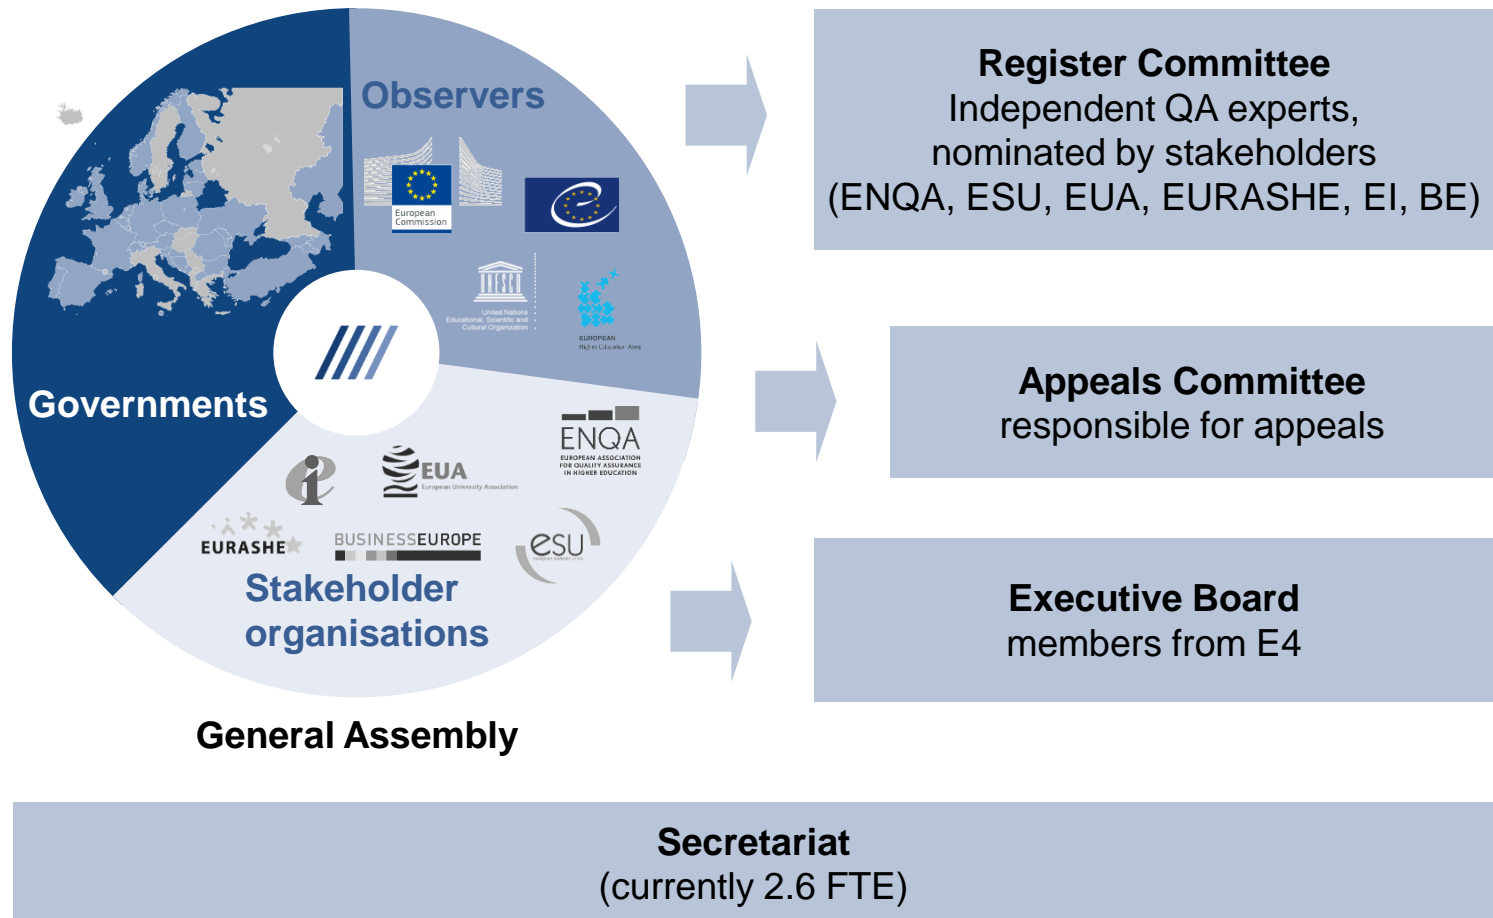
Observers

European Commission

United Nations Educational, Scientific and Cultural Organization

EUROPEAN Higher Education Area

Governments

ENQA
EUROPEAN ASSOCIATION FOR QUALITY ASSURANCE IN HIGHER EDUCATION

EUA
European University Association

EURASHE

BUSINESSEUROPE

esu

Stakeholder organisations

General Assembly

Register Committee
Independent QA experts, nominated by stakeholders (ENQA, ESU, EUA, EURASHE, EI, BE)

Appeals Committee
responsible for appeals

Executive Board
members from E4

Secretariat
(currently 2.6 FTE)